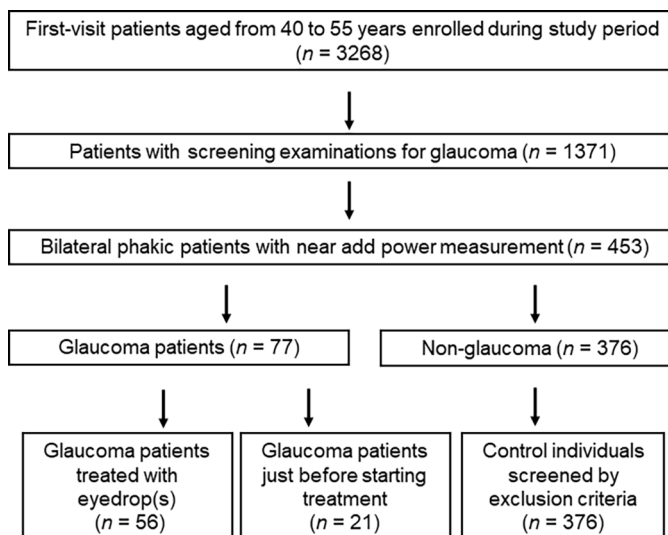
First-visit patients aged from 40 to 55 years enrolled during study period ($n$ = 3268)

Patients with screening examinations for glaucoma ($n$ = 1371)

Bilateral phakic patients with near add power measurement ($n$ = 453)

Glaucoma patients ($n$ = 77)

Non-glaucoma ($n$ = 376)

Glaucoma patients treated with eyedrop(s) ($n$ = 56)

Glaucoma patients just before starting treatment ($n$ = 21)

Control individuals screened by exclusion criteria ($n$ = 376)